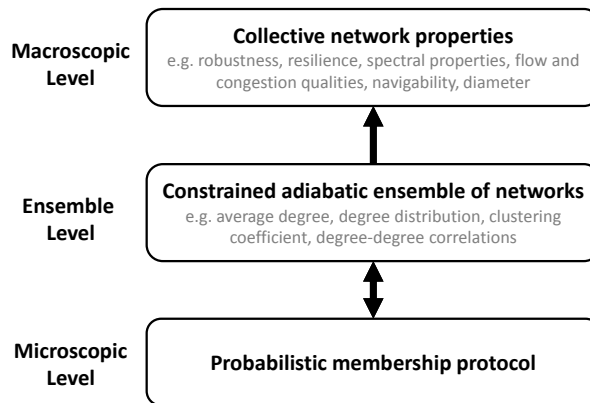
Macroscopic Level

Collective network properties

e.g. robustness, resilience, spectral properties, flow and congestion qualities, navigability, diameter

Ensemble Level

Constrained adiabatic ensemble of networks

e.g. average degree, degree distribution, clustering coefficient, degree-degree correlations

Microscopic Level

Probabilistic membership protocol